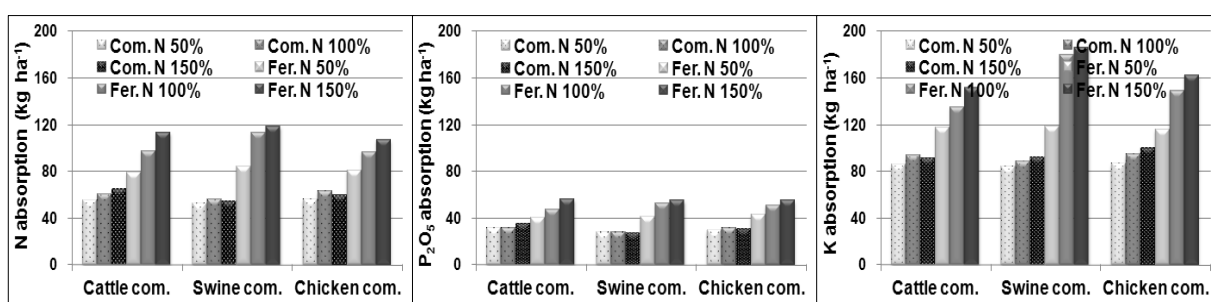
N absorption (kg ha$^{-1}$)

200
160
120
80
40
0

Com. N 50%
Com. N 100%
Com. N 150%
Fer. N 50%
Fer. N 100%
Fer. N 150%

Cattle com.
Swine com.
Chicken com.

P$_2$O$_5$ absorption (kg ha$^{-1}$)

200
160
120
80
40
0

Com. N 50%
Com. N 100%
Com. N 150%
Fer. N 50%
Fer. N 100%
Fer. N 150%

Cattle com.
Swine com.
Chicken com.

K absorption (kg ha$^{-1}$)

200
160
120
80
40
0

Com. N 50%
Com. N 100%
Com. N 150%
Fer. N 50%
Fer. N 100%
Fer. N 150%

Cattle com.
Swine com.
Chicken com.